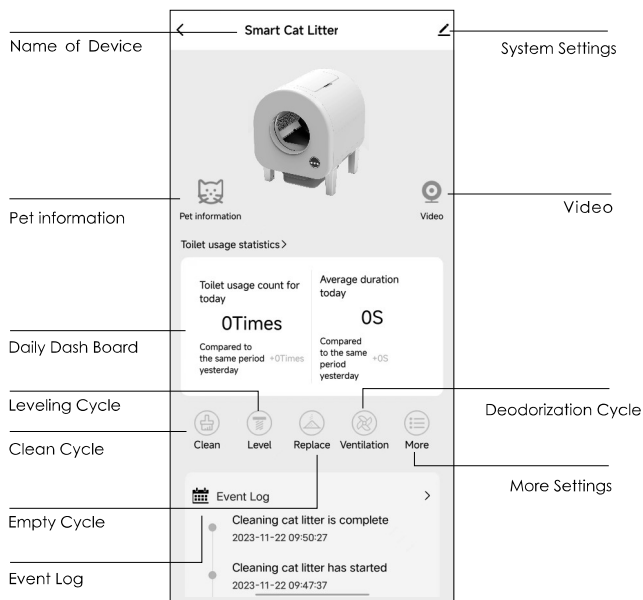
Name of Device

Smart Cat Litter

System Settings

Pet information

Pet information

Video

Video

Toilet usage statistics >

Toilet usage count for today

0Times

Compared to the same period yesterday +0Times

Average duration today

0S

Compared to the same period yesterday +0S

Daily Dash Board

Leveling Cycle

Deodorization Cycle

Clean Cycle

Clean

Level

Replace

Ventilation

More

More Settings

Event Log

>

Empty Cycle

Cleaning cat litter is complete

2023-11-22 09:50:27

Event Log

Cleaning cat litter has started

2023-11-22 09:47:37